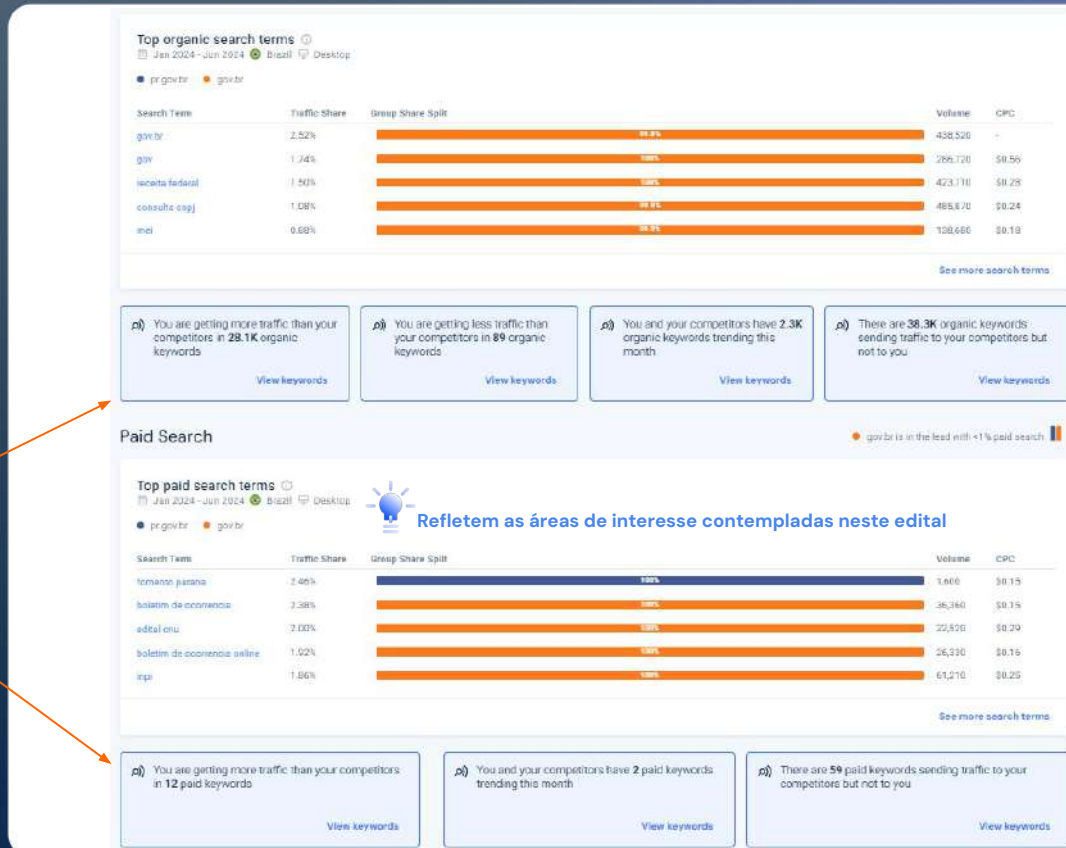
Top organic search terms
Jan 2024 - Jun 2024 Brazil Desktop

pr.gov.br gov.br

| Search Term | Traffic Share | Group Share Split | Volume | CPC |
|---|---|---|---|---|
| gov.br | 2.52% | 99.9% | 438,520 | - |
| gov | 1.74% | 100% | 286,720 | \$0.56 |
| receita federal | 1.50% | 100% | 423,710 | \$0.28 |
| consulta cnpj | 1.08% | 99.9% | 485,870 | \$0.24 |
| mei | 0.68% | 99.9% | 138,660 | \$0.18 |

See more search terms

You are getting more traffic than your competitors in 28.1K organic keywords
View keywords

You are getting less traffic than your competitors in 89 organic keywords
View keywords

You and your competitors have 2.3K organic keywords trending this month
View keywords

There are 38.3K organic keywords sending traffic to your competitors but not to you
View keywords

Paid Search

gov.br is in the lead with <1% paid search

Top paid search terms
Jan 2024 - Jun 2024 Brazil Desktop

Refletem as áreas de interesse contempladas neste edital

pr.gov.br gov.br

| Search Term | Traffic Share | Group Share Split | Volume | CPC |
|---|---|---|---|---|
| tomarao parana | 2.46% | 100% | 1,600 | \$0.15 |
| boletim de ocorrencia | 2.38% | 100% | 36,360 | \$0.15 |
| edital cnu | 2.00% | 100% | 22,920 | \$0.29 |
| boletim de ocorrencia online | 1.92% | 100% | 26,330 | \$0.16 |
| inpi | 1.86% | 100% | 61,210 | \$0.25 |

See more search terms

You are getting more traffic than your competitors in 12 paid keywords
View keywords

You and your competitors have 2 paid keywords trending this month
View keywords

There are 59 paid keywords sending traffic to your competitors but not to you
View keywords